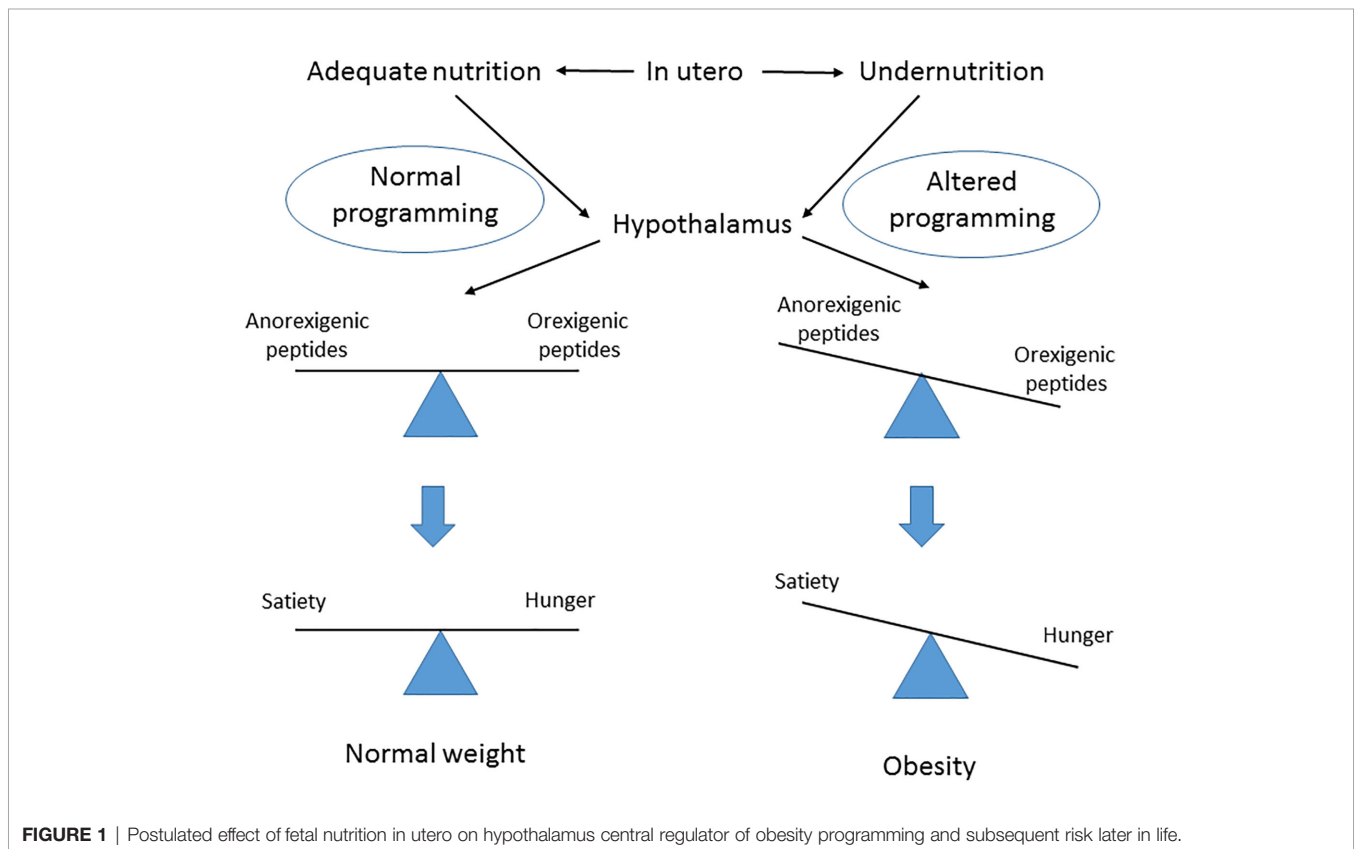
Adequate nutrition ← In utero → Undernutrition

Normal programming

Hypothalamus

Altered programming

Anorexigenic peptides

Orexigenic peptides

Anorexigenic peptides

Orexigenic peptides

Satiety

Hunger

Satiety

Hunger

Normal weight

Obesity

**FIGURE 1** | Postulated effect of fetal nutrition in utero on hypothalamus central regulator of obesity programming and subsequent risk later in life.